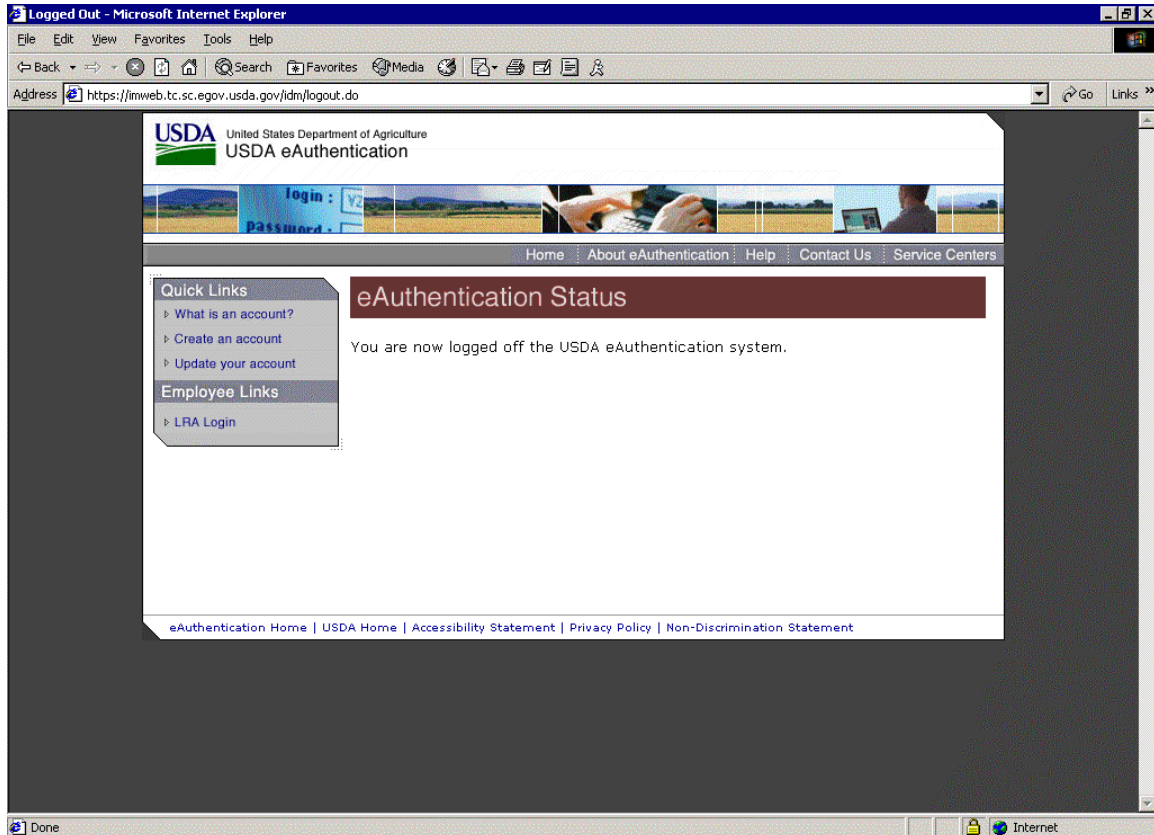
Logged Out - Microsoft Internet Explorer

File Edit View Favorites Tools Help

Back Search Favorites Media

Address https://imweb.tc.sc.egov.usda.gov/idm/logout.do Go Links

USDA United States Department of Agriculture
USDA eAuthentication

login :
password :

Home | About eAuthentication | Help | Contact Us | Service Centers

Quick Links
What is an account?
Create an account
Update your account

Employee Links
LRA Login

eAuthentication Status

You are now logged off the USDA eAuthentication system.

eAuthentication Home | USDA Home | Accessibility Statement | Privacy Policy | Non-Discrimination Statement

Done Internet